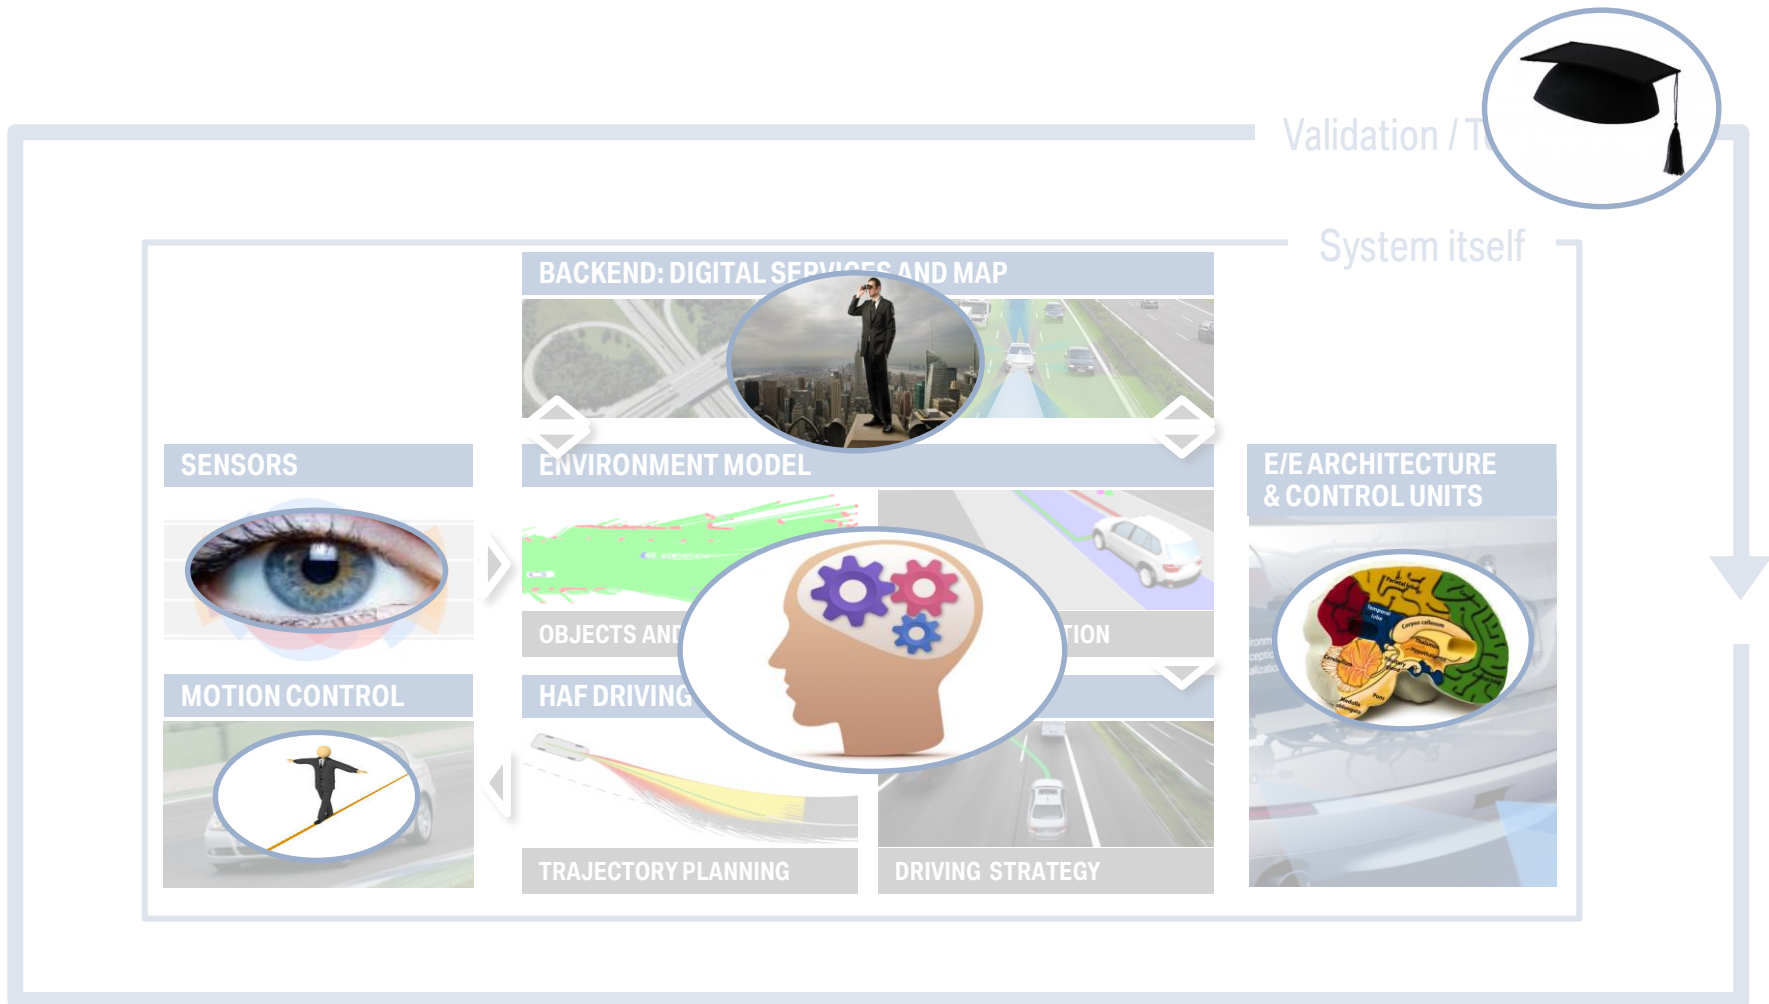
Validation / T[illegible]

System itself

BACKEND: DIGITAL SE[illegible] AND MAP

SENSORS

ENVIRONMENT MODEL

E/E ARCHITECTURE & CONTROL UNITS

OBJECTS AN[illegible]

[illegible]TION

MOTION CONTROL

HAF DRIVING

TRAJECTORY PLANNING

DRIVING STRATEGY